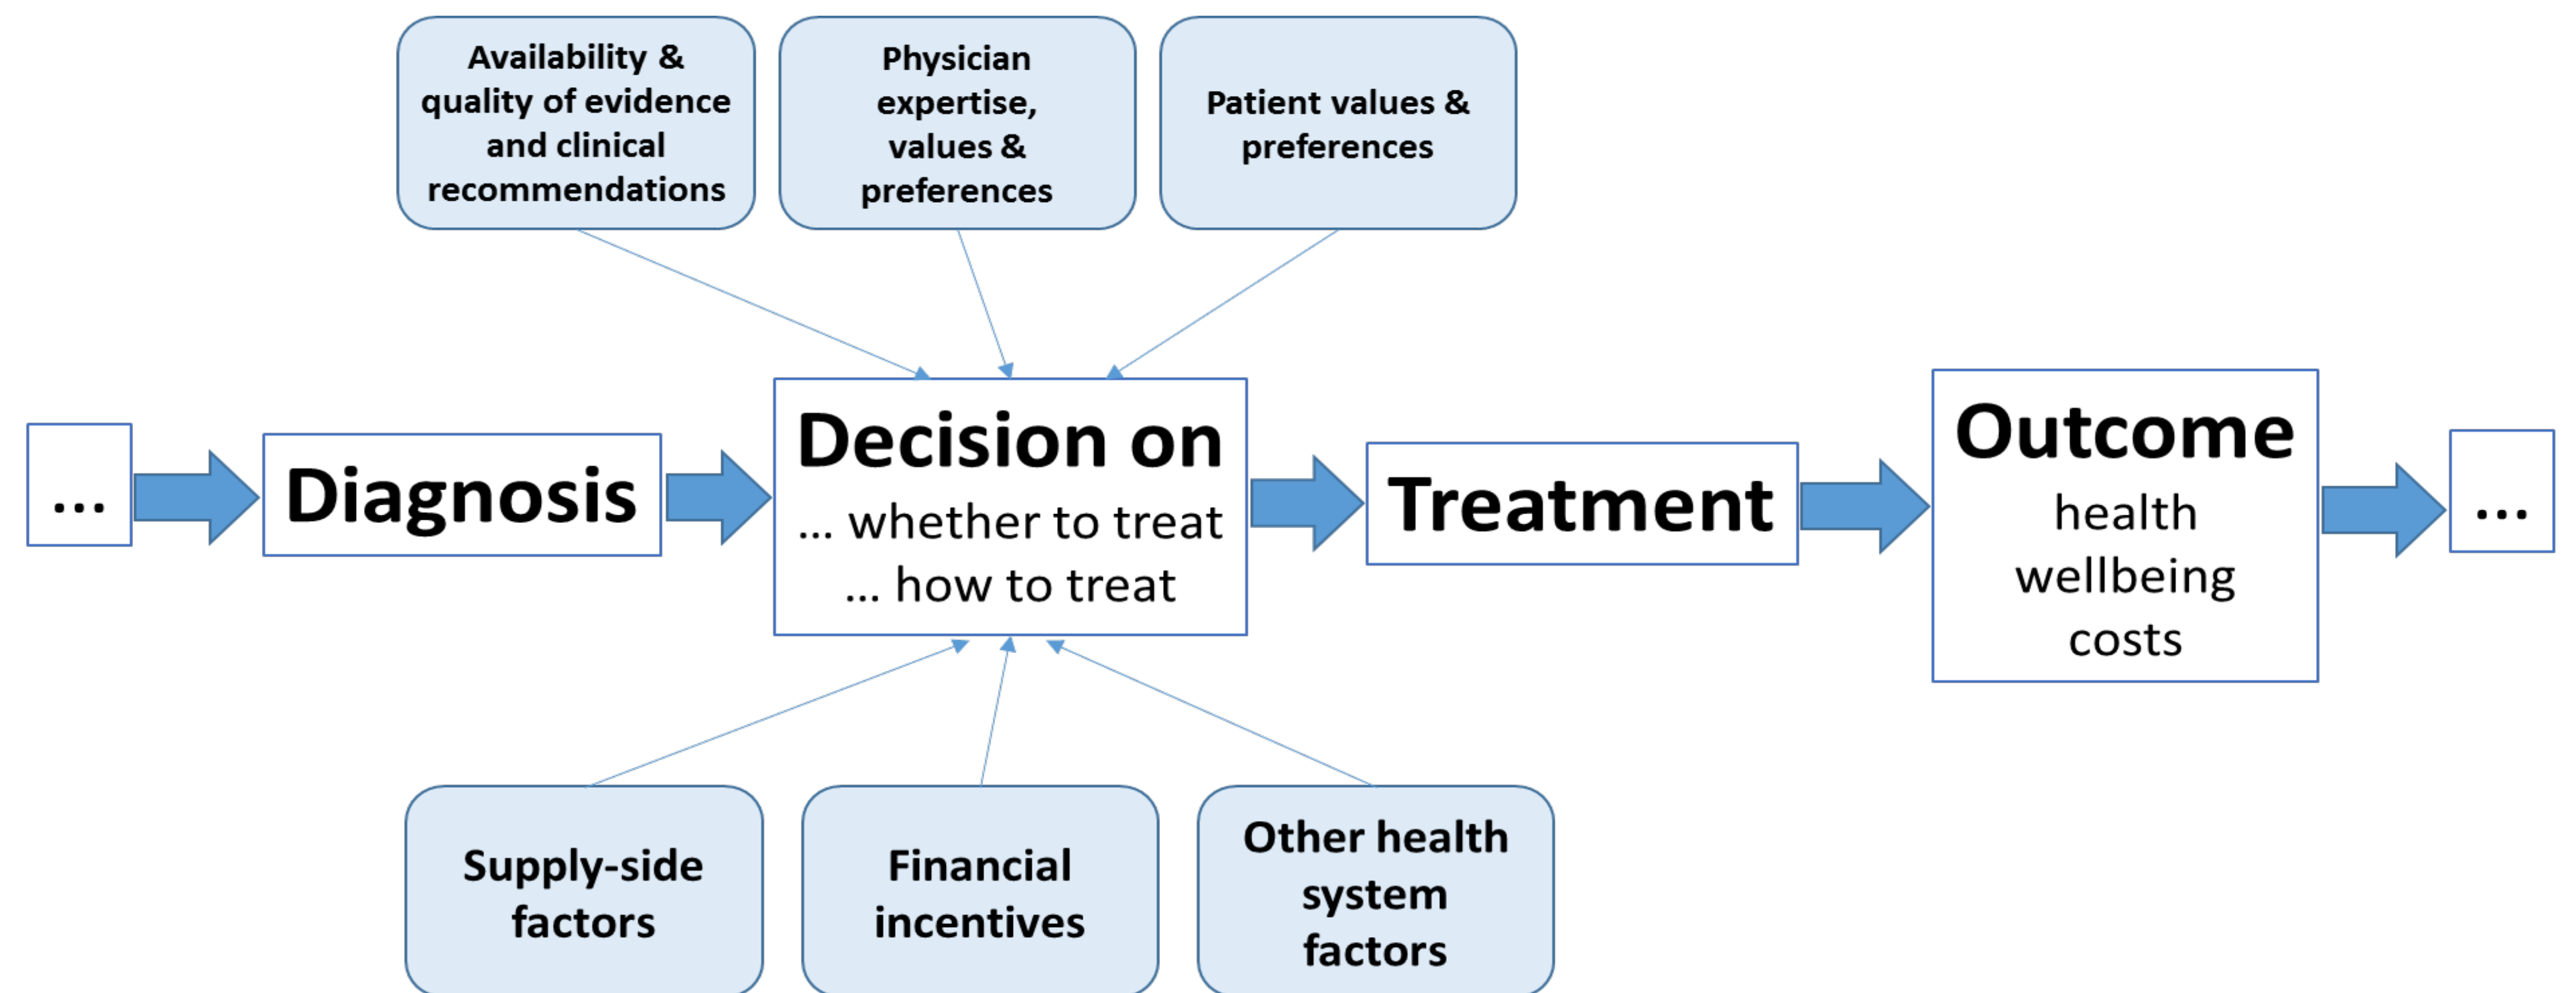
Availability & quality of evidence and clinical recommendations

Physician expertise, values & preferences

Patient values & preferences

...

Diagnosis

Decision on
... whether to treat
... how to treat

Treatment

Outcome
health
wellbeing
costs

...

Supply-side factors

Financial incentives

Other health system factors